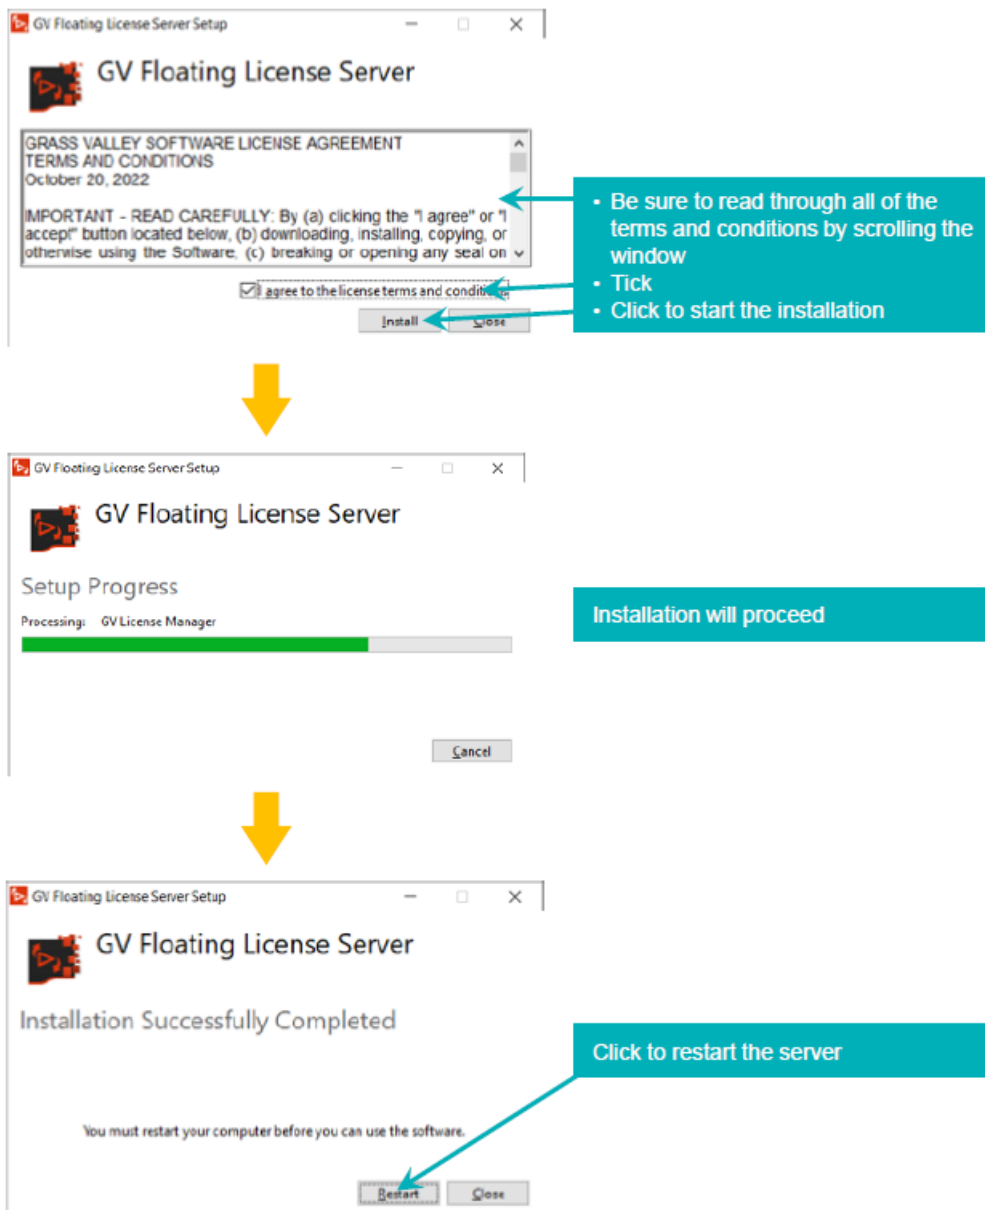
GV Floating License Server Setup

GV Floating License Server

GRASS VALLEY SOFTWARE LICENSE AGREEMENT
TERMS AND CONDITIONS
October 20, 2022

IMPORTANT - READ CAREFULLY: By (a) clicking the "I agree" or "I accept" button located below, (b) downloading, installing, copying, or otherwise using the Software, (c) breaking or opening any seal on

I agree to the license terms and conditi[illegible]

Install Close

• Be sure to read through all of the terms and conditions by scrolling the window
• Tick
• Click to start the installation

GV Floating License Server Setup

GV Floating License Server

Setup Progress

Processing: GV License Manager

Cancel

Installation will proceed

GV Floating License Server Setup

GV Floating License Server

Installation Successfully Completed

You must restart your computer before you can use the software.

Restart Close

Click to restart the server